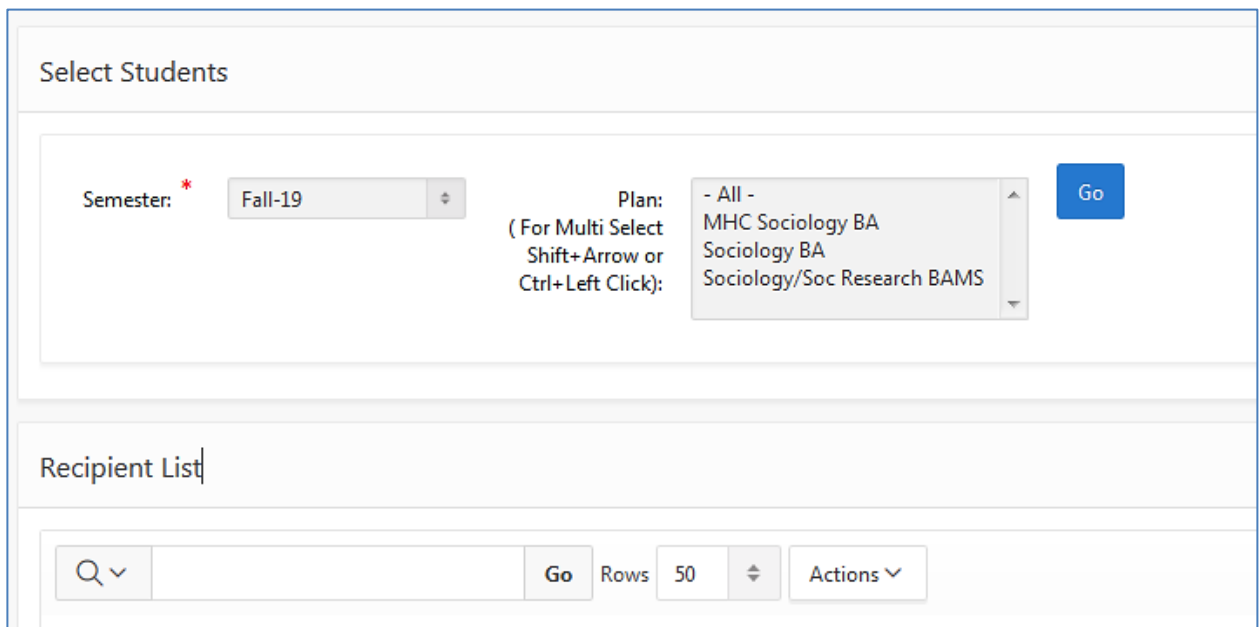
Select Students

Semester: *

Fall-19

Plan:
( For Multi Select Shift+Arrow or Ctrl+Left Click):

- All -
MHC Sociology BA
Sociology BA
Sociology/Soc Research BAMS

Go

Recipient List

Go

Rows

50

Actions